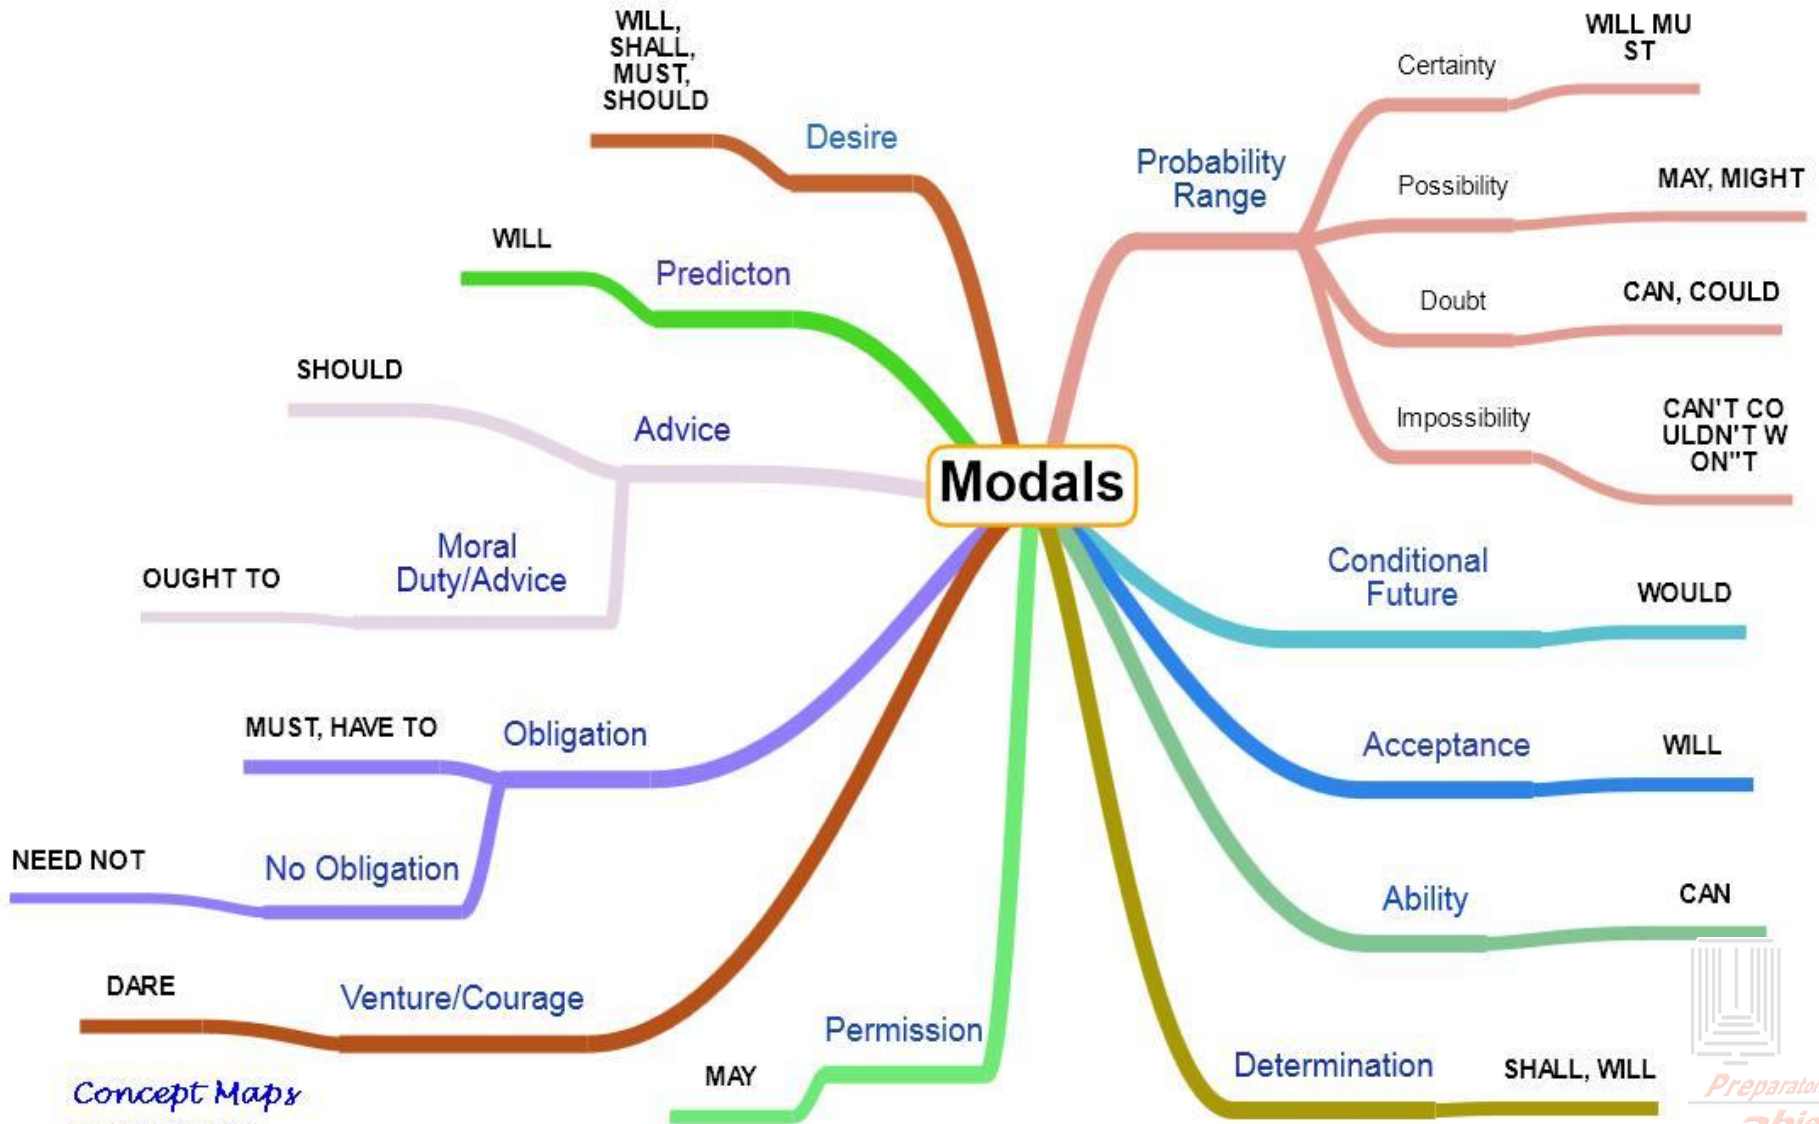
Modals

Desire
WILL, SHALL, MUST, SHOULD

Predicton
WILL

Advice
SHOULD

Moral Duty/Advice
OUGHT TO

Obligation
MUST, HAVE TO

No Obligation
NEED NOT

Venture/Courage
DARE

Permission
MAY

Probability Range
Certainty
WILL MU ST
Possibility
MAY, MIGHT
Doubt
CAN, COULD
Impossibility
CAN'T CO ULDN'T W ON"T

Conditional Future
WOULD

Acceptance
WILL

Ability
CAN

Determination
SHALL, WILL

Concept Maps

Preparato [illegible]